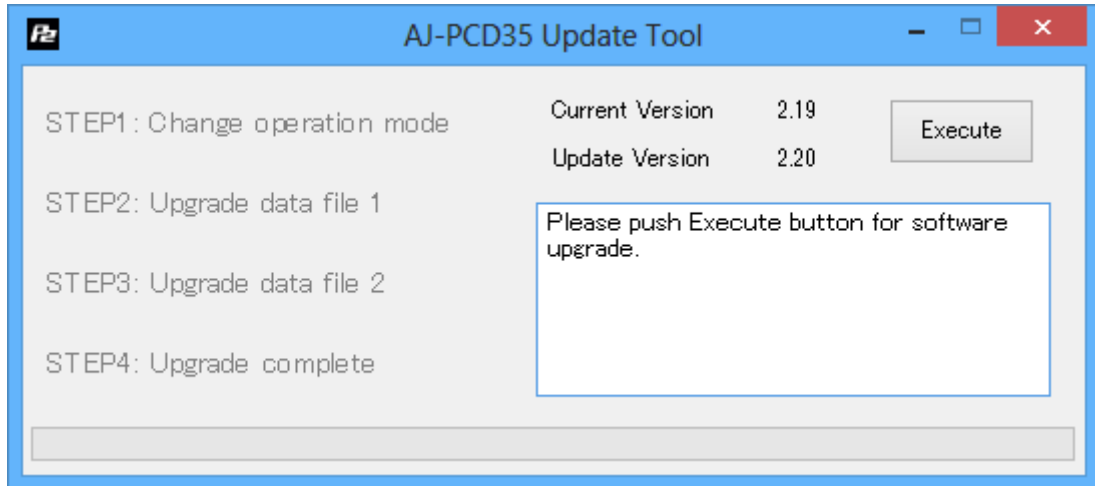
P2

AJ-PCD35 Update Tool

STEP1: Change operation mode

STEP2: Upgrade data file 1

STEP3: Upgrade data file 2

STEP4: Upgrade complete

| Current Version | 2.19 |
|---|---|
| Update Version | 2.20 |

Execute

Please push Execute button for software upgrade.